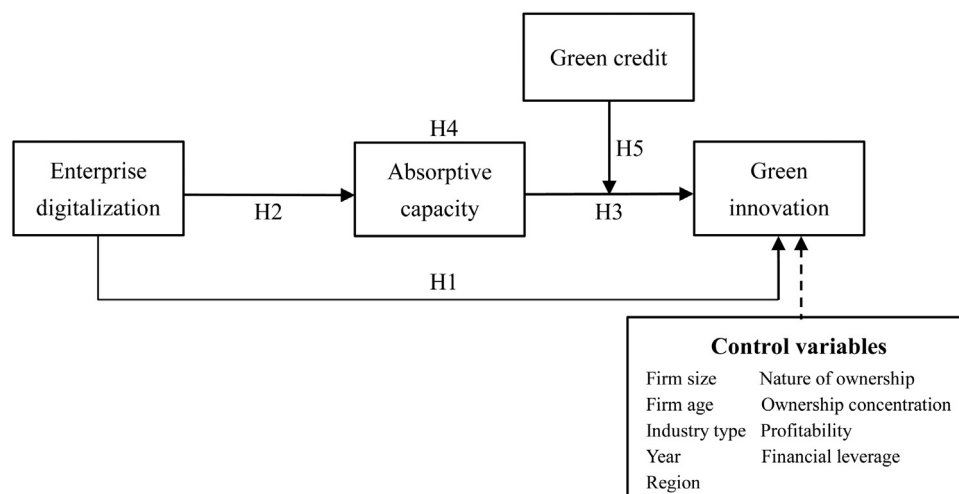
Green credit

H4

H5

Enterprise digitalization

H2

Absorptive capacity

H3

Green innovation

H1

**Control variables**

| | |
|---|---|
| Firm size | Nature of ownership |
| Firm age | Ownership concentration |
| Industry type | Profitability |
| Year | Financial leverage |
| Region | |